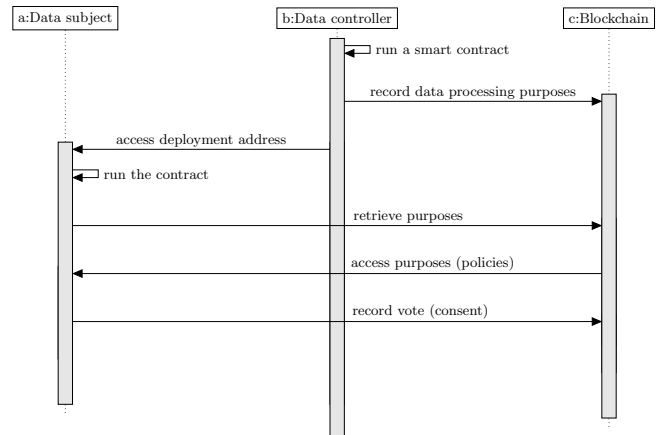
a:Data subject

b:Data controller

c:Blockchain

run a smart contract

record data processing purposes

access deployment address

run the contract

retrieve purposes

access purposes (policies)

record vote (consent)